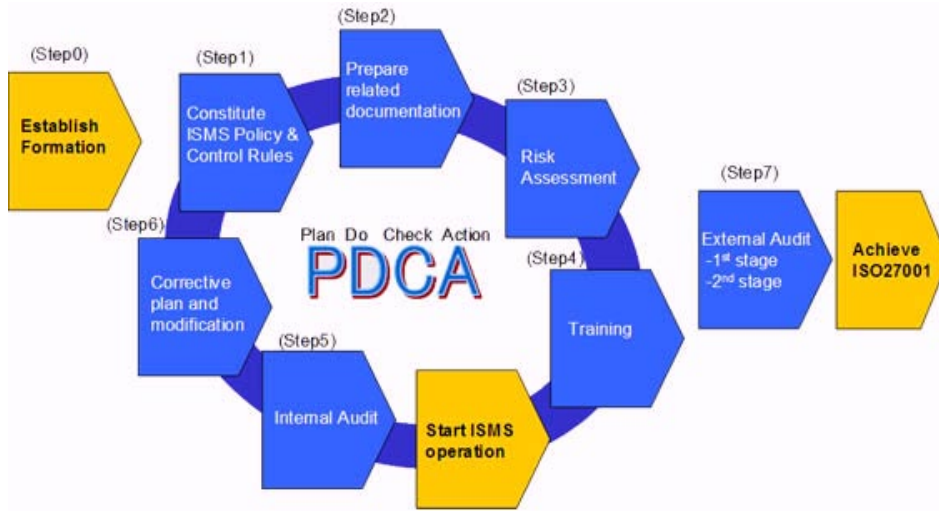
(Step0)
Establish Formation

(Step1)
Constitute ISMS Policy & Control Rules

(Step2)
Prepare related documentation

(Step3)
Risk Assessment

(Step4)
Training

Start ISMS operation

(Step5)
Internal Audit

(Step6)
Corrective plan and modification

Plan Do Check Action
PDCA

(Step7)
External Audit
-1$^{st}$ stage
-2$^{nd}$ stage

Achieve ISO27001